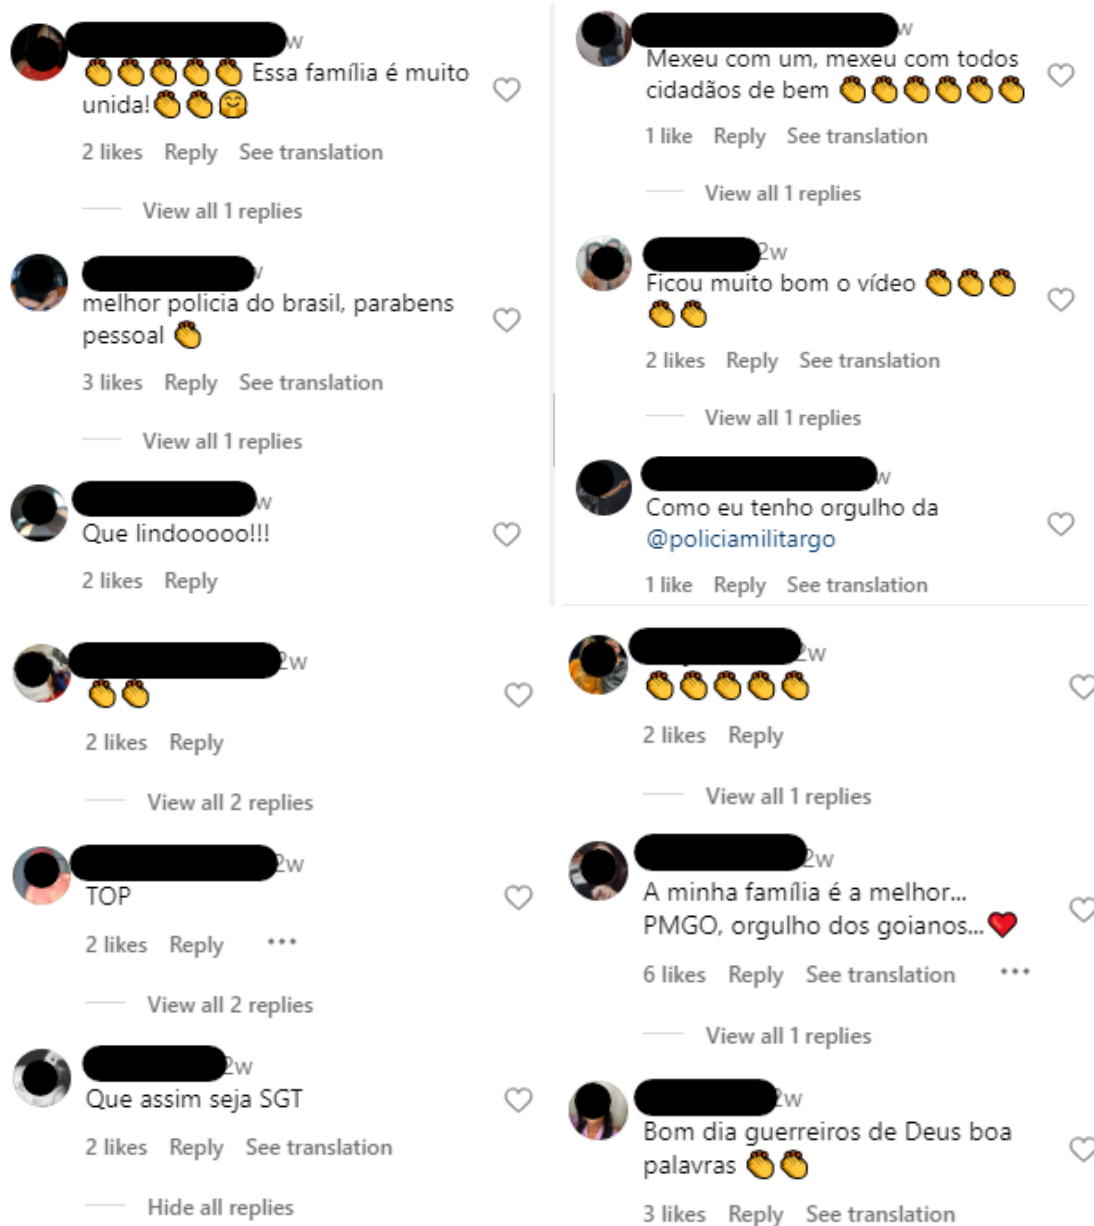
w
👏👏👏👏👏 Essa família é muito unida!👏👏🤗
2 likes Reply See translation

View all 1 replies

w
melhor policia do brasil, parabens pessoal 👏
3 likes Reply See translation

View all 1 replies

w
Que lindooooo!!!
2 likes Reply

2w
👏👏
2 likes Reply

View all 2 replies

2w
TOP
2 likes Reply •••

View all 2 replies

2w
Que assim seja SGT
2 likes Reply See translation

Hide all replies

w
Mexeu com um, mexeu com todos cidadãos de bem 👏👏👏👏👏👏
1 like Reply See translation

View all 1 replies

2w
Ficou muito bom o vídeo 👏👏👏👏👏
2 likes Reply See translation

View all 1 replies

w
Como eu tenho orgulho da @policiamilitargo
1 like Reply See translation

2w
👏👏👏👏👏
2 likes Reply

View all 1 replies

2w
A minha família é a melhor... PMGO, orgulho dos goianos...❤️
6 likes Reply See translation •••

View all 1 replies

2w
Bom dia guerreiros de Deus boa palavras 👏👏
3 likes Reply See translation